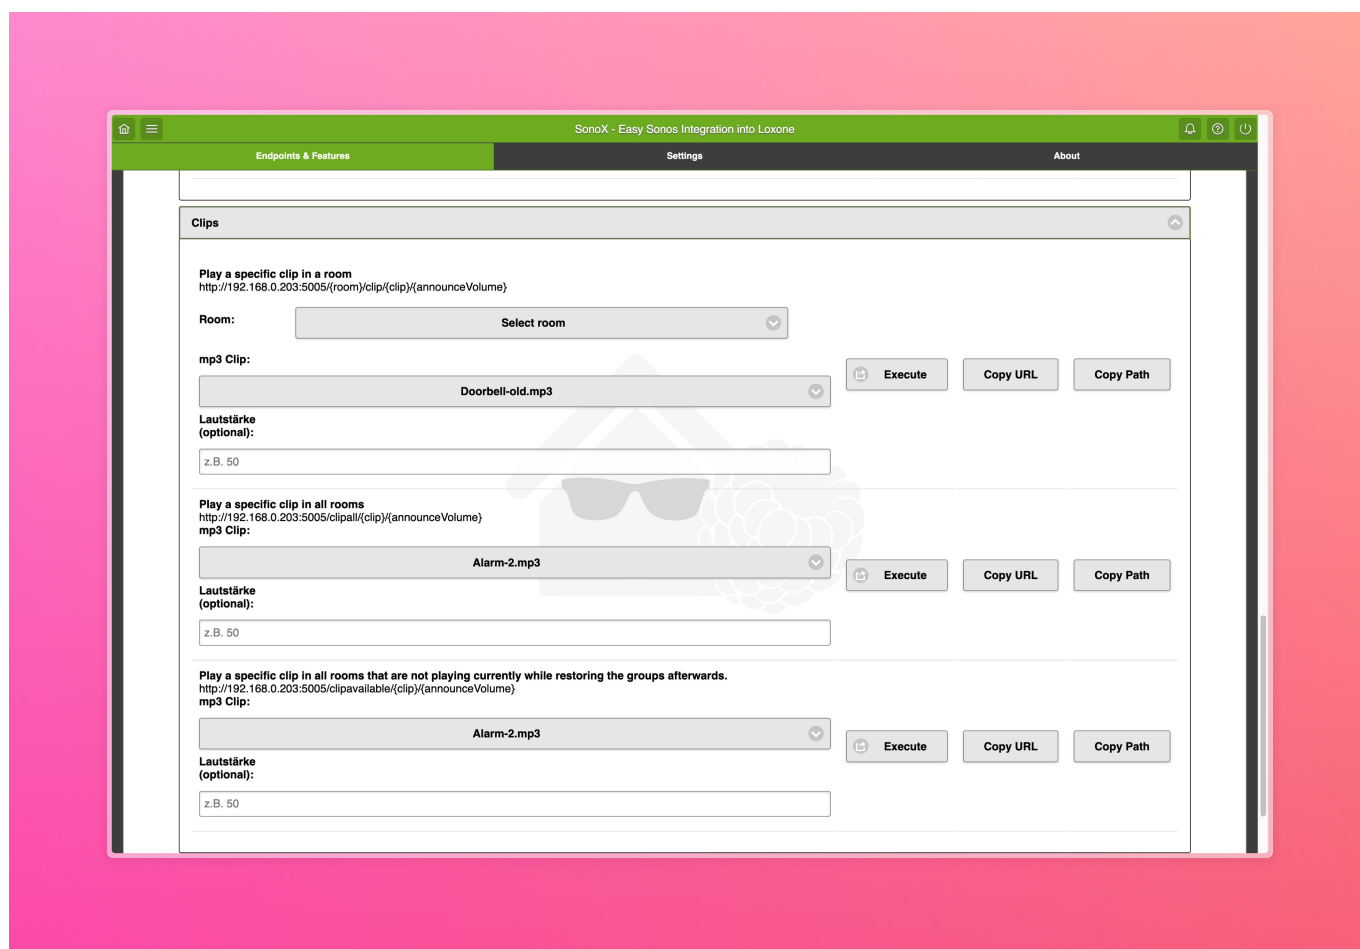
SonoX - Easy Sonos Integration into Loxone

Endpoints & Features
Settings
About

Clips

Play a specific clip in a room
http://192.168.0.203:5005/{room}/clip/{clip}/{announceVolume}

Room:
Select room

mp3 Clip:
Doorbell-old.mp3
Execute
Copy URL
Copy Path

Lautstärke (optional):
z.B. 50

Play a specific clip in all rooms
http://192.168.0.203:5005/clipall/{clip}/{announceVolume}
mp3 Clip:
Alarm-2.mp3
Execute
Copy URL
Copy Path
Lautstärke (optional):
z.B. 50

Play a specific clip in all rooms that are not playing currently while restoring the groups afterwards.
http://192.168.0.203:5005/clipavailable/{clip}/{announceVolume}
mp3 Clip:
Alarm-2.mp3
Execute
Copy URL
Copy Path
Lautstärke (optional):
z.B. 50